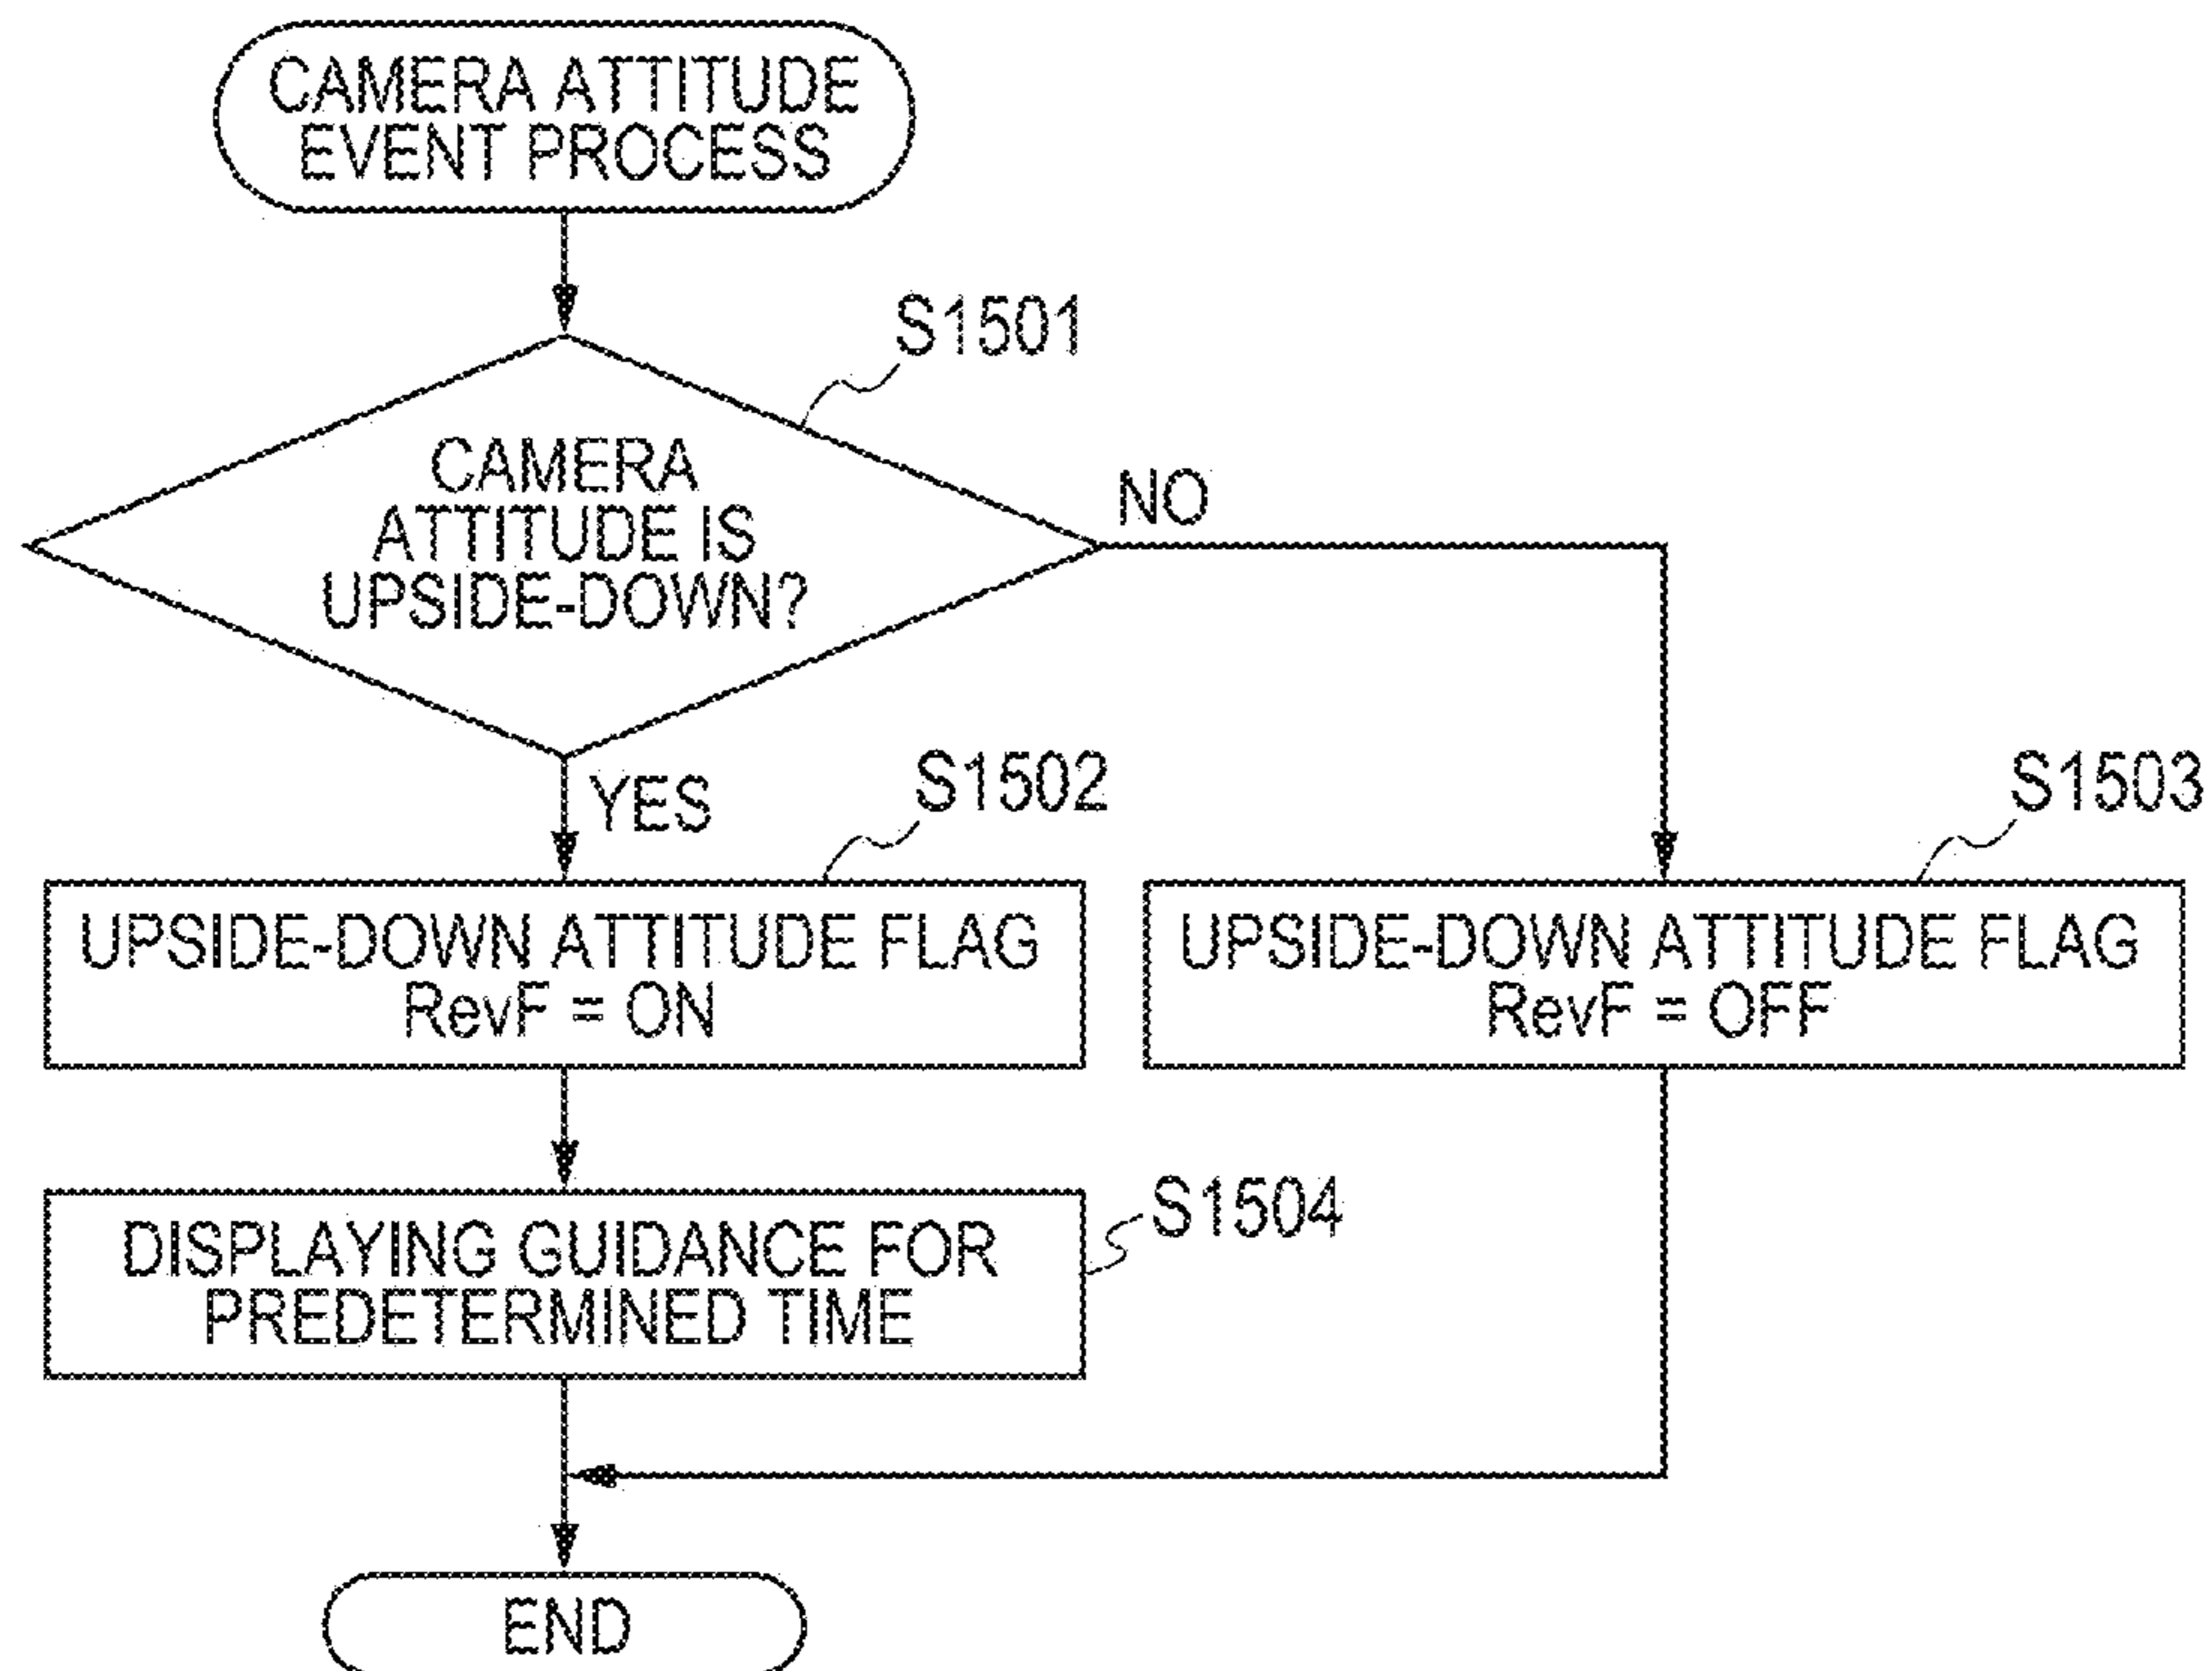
CAMERA ATTITUDE EVENT PROCESS

S1501

CAMERA ATTITUDE IS UPSIDE-DOWN?

NO

YES

S1502

S1503

UPSIDE-DOWN ATTITUDE FLAG RevF = ON

UPSIDE-DOWN ATTITUDE FLAG RevF = OFF

S1504

DISPLAYING GUIDANCE FOR PREDETERMINED TIME

END